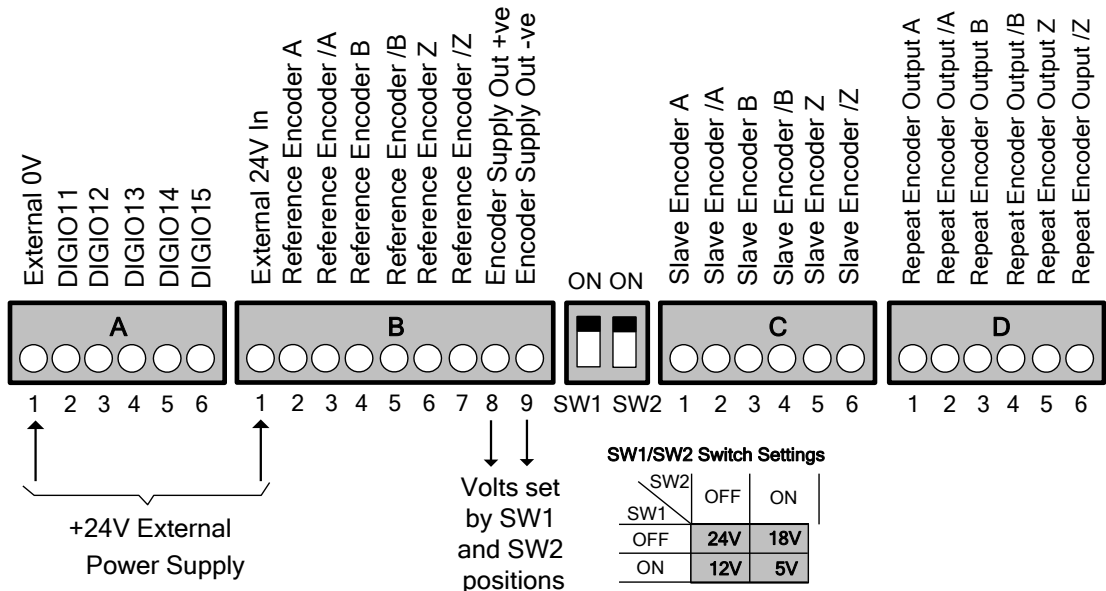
External 0V
DIGIO11
DIGIO12
DIGIO13
DIGIO14
DIGIO15

External 24V In
Reference Encoder A
Reference Encoder /A
Reference Encoder B
Reference Encoder /B
Reference Encoder Z
Reference Encoder /Z
Encoder Supply Out +ve
Encoder Supply Out -ve

ON ON

Slave Encoder A
Slave Encoder /A
Slave Encoder B
Slave Encoder /B
Slave Encoder Z
Slave Encoder /Z

Repeat Encoder Output A
Repeat Encoder Output /A
Repeat Encoder Output B
Repeat Encoder Output /B
Repeat Encoder Output Z
Repeat Encoder Ouput /Z

A
1 2 3 4 5 6

B
1 2 3 4 5 6 7 8 9

SW1 SW2

C
1 2 3 4 5 6

D
1 2 3 4 5 6

+24V External Power Supply

Volts set by SW1 and SW2 positions

SW1/SW2 Switch Settings

| SW2 / SW1 | OFF | ON |
|---|---|---|
| OFF | 24V | 18V |
| ON | 12V | 5V |